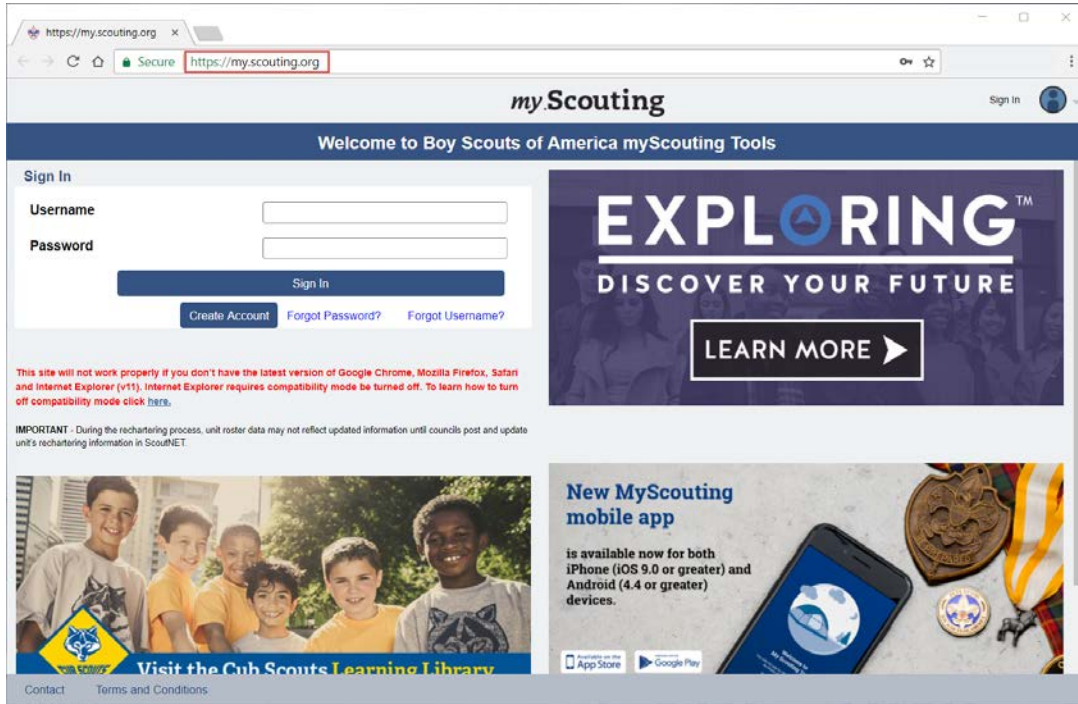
https://my.scouting.org ×

Secure https://my.scouting.org

my Scouting

Sign In

Welcome to Boy Scouts of America myScouting Tools

Sign In

Username

Password

Sign In

Create Account Forgot Password? Forgot Username?

This site will not work properly if you don't have the latest version of Google Chrome, Mozilla Firefox, Safari and Internet Explorer (v11). Internet Explorer requires compatibility mode be turned off. To learn how to turn off compatibility mode click here.

IMPORTANT - During the rechartering process, unit roster data may not reflect updated information until councils post and update unit's rechartering information in ScoutNET.

EXPLORING™

DISCOVER YOUR FUTURE

LEARN MORE

Cub Scouts

Visit the Cub Scouts Learning Library

New MyScouting mobile app

is available now for both iPhone (iOS 9.0 or greater) and Android (4.4 or greater) devices.

Available on the App Store

Google Play

Contact Terms and Conditions